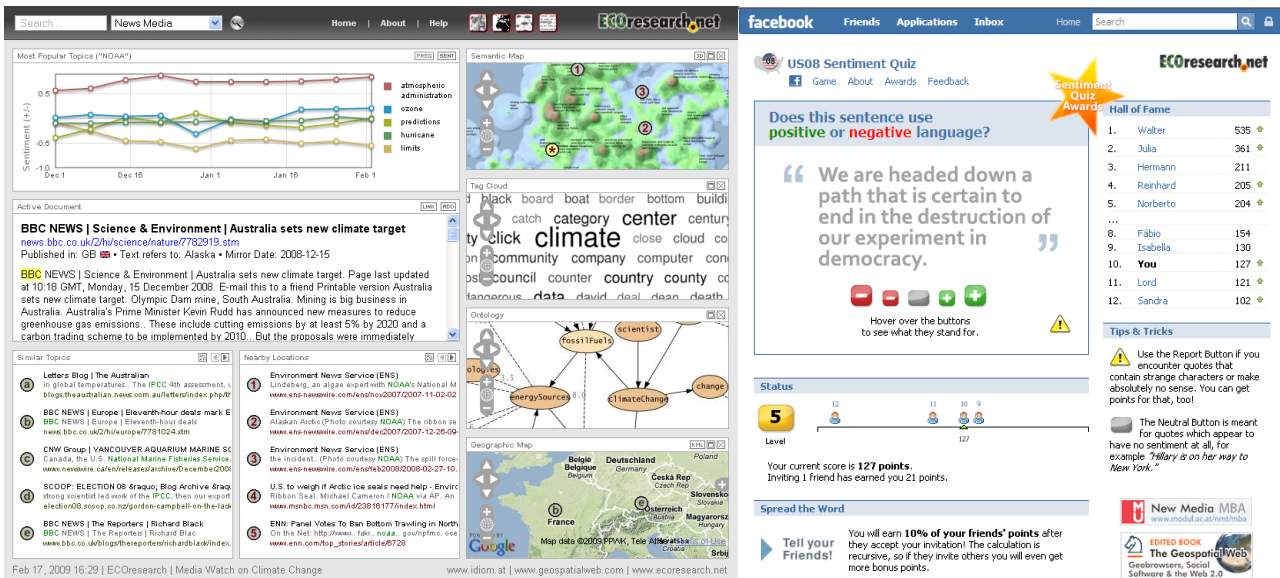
Search News Media Home | About | Help ECOresearch.net

Most Popular Topics ("NOAA") FREQ SENT

0.5
0
-0.5
-1.0
Sentiment (+/-)
Dec 1 Dec 16 Jan 1 Jan 16 Feb 1

atmospheric administration
ozone
predictions
hurricane
limits

Semantic Map

Tag Cloud
black board boat border bottom buildi catch category center centur click climate close cloud co community company computer con council counter country county dangerous data david deal death

Active Document LINK RDD

BBC NEWS | Science & Environment | Australia sets new climate target
news.bbc.co.uk/2/hi/science/nature/7782919.stm
Published in: GB • Text refers to: Alaska • Mirror Date: 2008-12-15

BBC NEWS | Science & Environment | Australia sets new climate target. Page last updated at 10:18 GMT, Monday, 15 December 2008. E-mail this to a friend Printable version Australia sets new climate target. Olympic Dam mine, South Australia. Mining is big business in Australia. Australia's Prime Minister Kevin Rudd has announced new measures to reduce greenhouse gas emissions.. These include cutting emissions by at least 5% by 2020 and a carbon trading scheme to be implemented by 2010.. But the proposals were immediately

Ontology
scientist
fossilFuels
ologies
energySources
climateChange
change

Similar Topics
a Letters Blog | The Australian
in global temperatures.. The IPCC 4th assessment, u
blogs.theaustralian.news.com.au/letters/index.php/th
b BBC NEWS | Europe | Eleventh-hour deals mark E
BBC NEWS | Europe | Eleventh-hour deals mark
news.bbc.co.uk/2/hi/europe/7781024.stm
c CNW Group | VANCOUVER AQUARIUM MARINE SC
Canada, the U.S. National Marine Fisheries Service,
www.newswire.ca/en/releases/archive/December200
d SCOOP: ELECTION 08 &raquo; Blog Archive &raqu
strong scientist led work of the IPCC, then our govern
election08.scoop.co.nz/gordon-campbell-on-the-lab
e BBC NEWS | The Reporters | Richard Black
BBC NEWS | The Reporters | Richard Blac
www.bbc.co.uk/blogs/thereporters/richardblack/index.

Nearby Locations
1 Environment News Service (ENS)
Lindeberg, an algae expert with NOAA's National M
www.ens-newswire.com/ens/nov2007/2007-11-02-0
2 Environment News Service (ENS)
Alaskan Arctic (Photo courtesy NOAA) The ribbon se
www.ens-newswire.com/ens/dec2007/2007-12-26-09
3 Environment News Service (ENS)
the incident.. (Photo courtesy NOAA) The spill force
www.ens-newswire.com/ens/feb2008/2008-02-27-10.
4 U.S. to weigh if Arctic ice seals need help - Envir
Ribbon Seal. Michael Cameron / NOAA via AP. An
www.msnbc.msn.com/id/23816177/index.html
5 ENN: Panel Votes To Ban Bottom Trawling in North
On the Net: http://www.. fakr.. noaa.. gov/npfmc. oce
www.enn.com/top_stories/article/6728

Geographic Map KML
Belgique België Deutschland Luxembourg France Österreich Slovensko Magyarország
Map data ©2009 PPWK, Tele Atlas Terms of Use
Google

Feb 17, 2009 16:29 | ECOresearch | Media Watch on Climate Change
www.idiom.at | www.geospatialweb.com | www.ecoresearch.net

facebook Friends Applications Inbox Home Search

US08 Sentiment Quiz
Game About Awards Feedback
ECOresearch.net
Sentiment Quiz Awards

Does this sentence use positive or negative language?

“We are headed down a path that is certain to end in the destruction of our experiment in democracy.”

Hover over the buttons to see what they stand for.

Hall of Fame
1. Walter 535
2. Julia 361
3. Hermann 211
4. Reinhard 205
5. Norberto 204
...
8. Fábio 154
9. Isabella 130
10. You 127
11. Lord 121
12. Sandra 102

Status
5
Level
12 11 10 9
127
Your current score is 127 points.
Inviting 1 friend has earned you 21 points.

Tips & Tricks
Use the Report Button if you encounter quotes that contain strange characters or make absolutely no sense. You can get points for that, too!

The Neutral Button is meant for quotes which appear to have no sentiment at all, for example "Hillary is on her way to New York."

Spread the Word
Tell your Friends!
You will earn 10% of your friends' points after they accept your invitation! The calculation is recursive, so if they invite others you will even get more bonus points.

New Media MBA
www.modul.ac.at/nmt/mba
EDITED BOOK
The Geospatial Web
Geobrowsers, Social Software & the Web 2.0